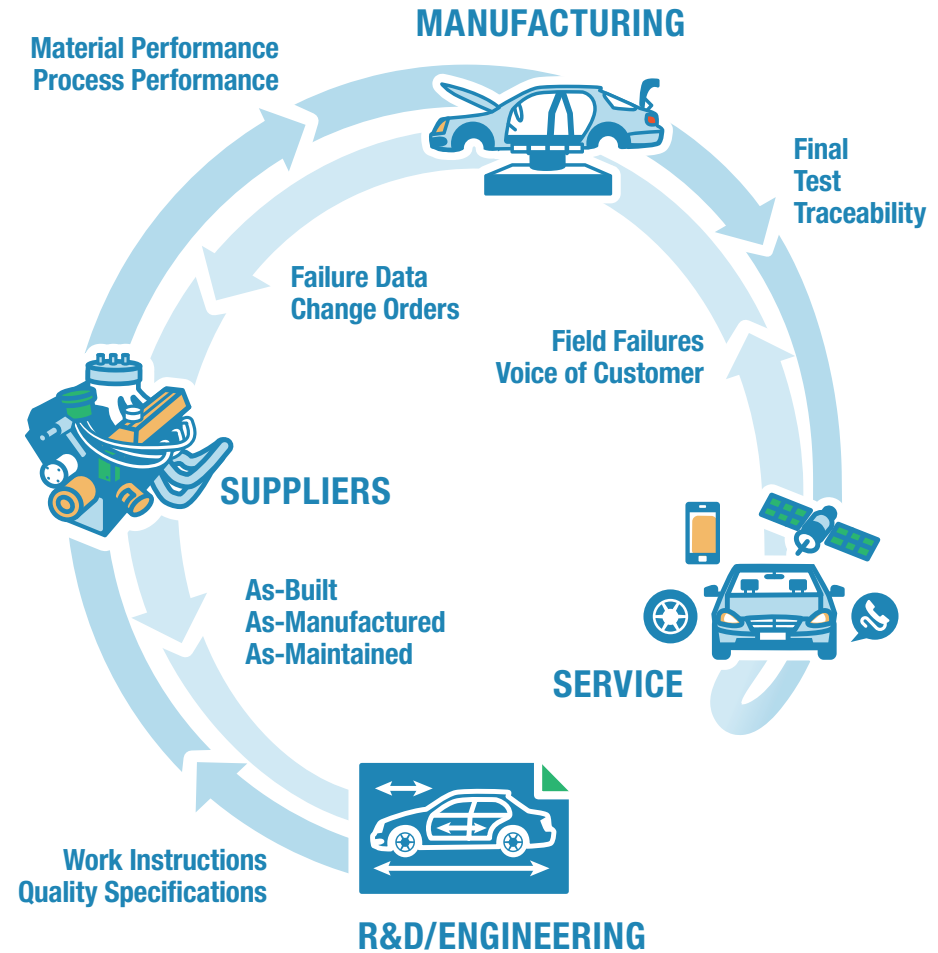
Material Performance
Process Performance

MANUFACTURING

Final
Test
Traceability

Failure Data
Change Orders

Field Failures
Voice of Customer

SUPPLIERS

As-Built
As-Manufactured
As-Maintained

SERVICE

Work Instructions
Quality Specifications

R&D/ENGINEERING